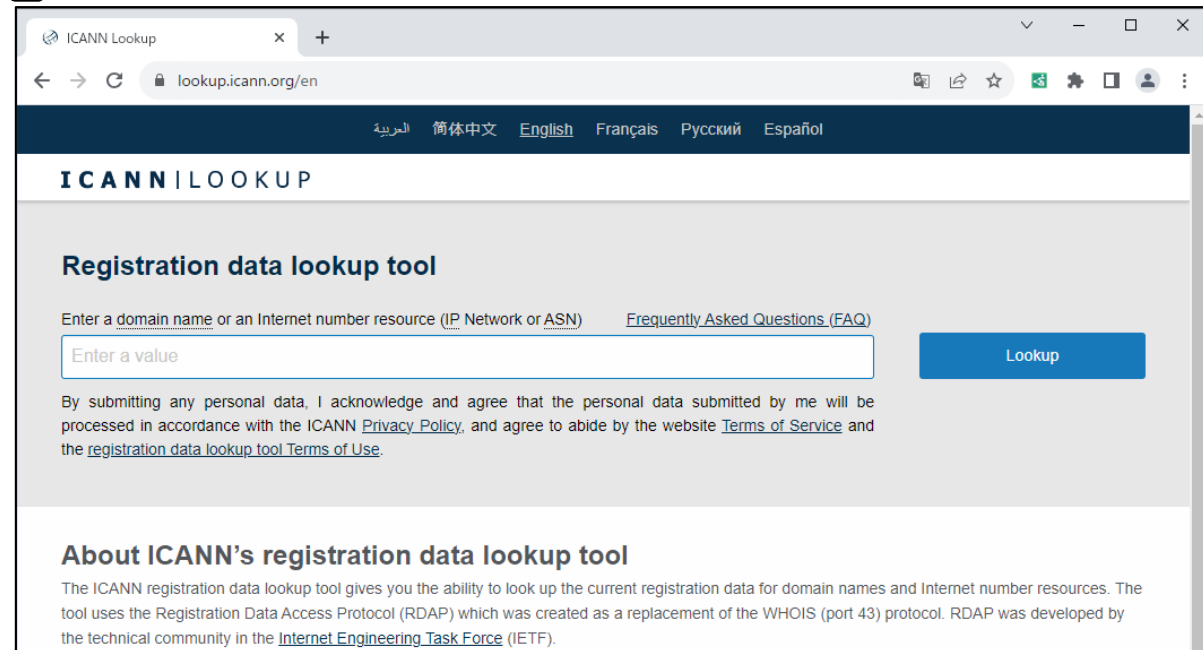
ICANN Lookup ×
+
lookup.icann.org/en

العربية 简体中文 English Français Русский Español

ICANN | LOOKUP

Registration data lookup tool

Enter a domain name or an Internet number resource (IP Network or ASN) Frequently Asked Questions (FAQ)

Enter a value

Lookup

By submitting any personal data, I acknowledge and agree that the personal data submitted by me will be processed in accordance with the ICANN Privacy Policy, and agree to abide by the website Terms of Service and the registration data lookup tool Terms of Use.

About ICANN's registration data lookup tool

The ICANN registration data lookup tool gives you the ability to look up the current registration data for domain names and Internet number resources. The tool uses the Registration Data Access Protocol (RDAP) which was created as a replacement of the WHOIS (port 43) protocol. RDAP was developed by the technical community in the Internet Engineering Task Force (IETF).